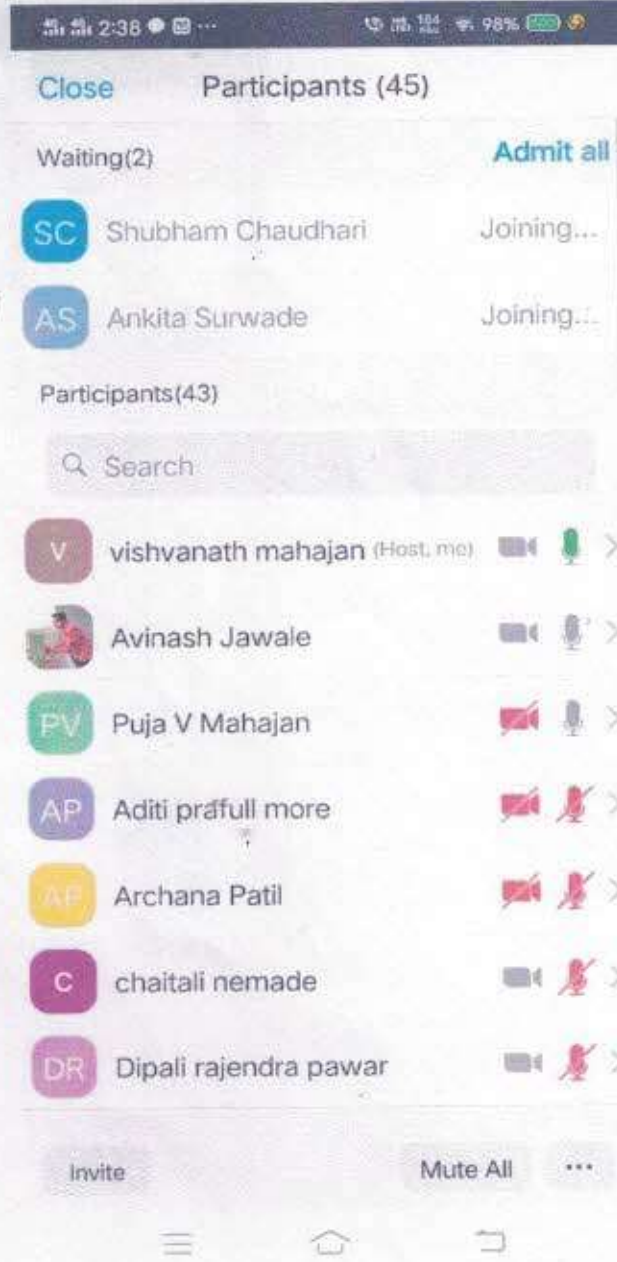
2:38 ··· 98%

Close Participants (45)

Waiting(2) Admit all

SC Shubham Chaudhari Joining...

AS Ankita Surwade Joining...

Participants(43)

Search

V vishvanath mahajan (Host, me)

Avinash Jawale

PV Puja V Mahajan

AP Aditi prafull more

AP Archana Patil

C chaitali nemade

DR Dipali rajendra pawar

Invite Mute All ···